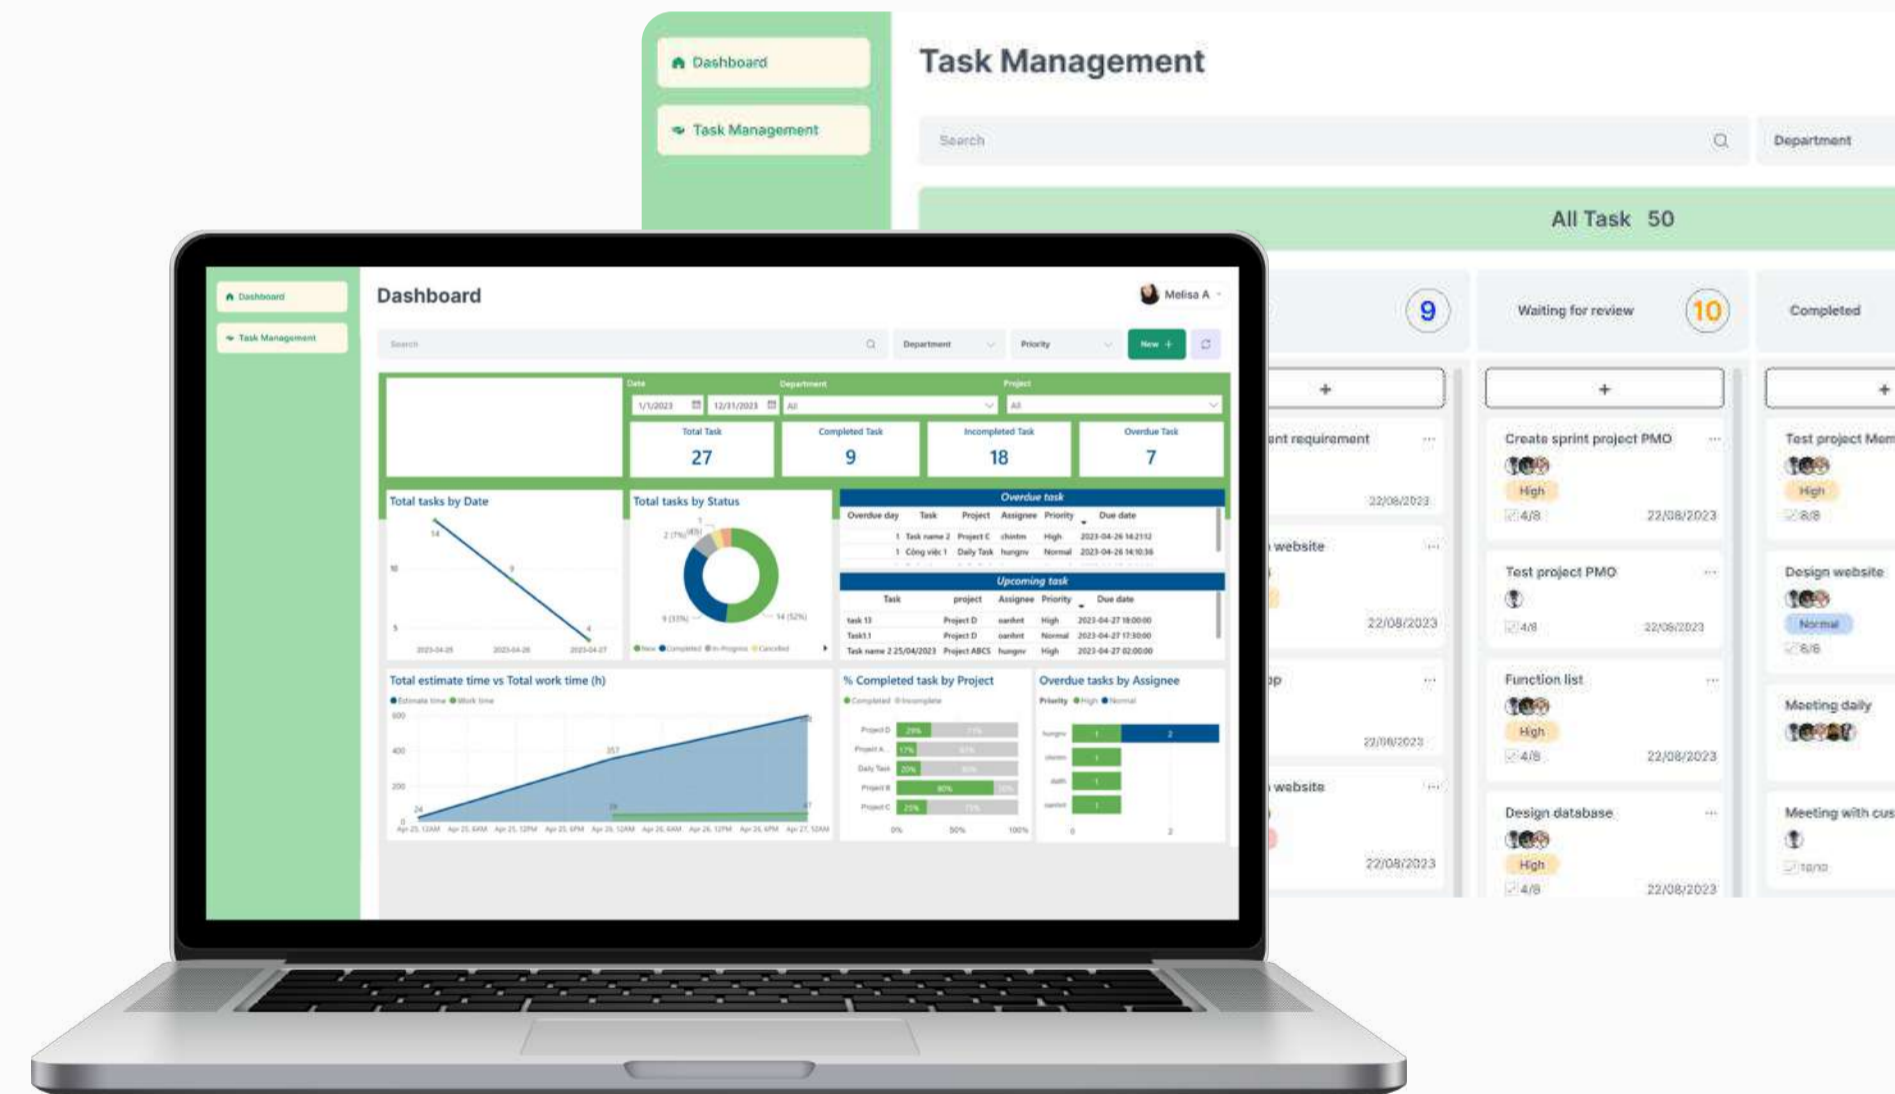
Dashboard

Task Management

Task Management

Search

Department

All Task 50

9

Waiting for review 10

Completed

+

+

+

nt requirement ...

22/08/2023

website ...

22/08/2023

p ...

22/08/2023

website ...

22/08/2023

Create sprint project PMO ...

High

4/8 22/08/2023

Test project PMO ...

4/8 22/08/2023

Function list ...

High

4/8 22/08/2023

Design database ...

High

4/8 22/08/2023

Test project Mem

High

8/8

Design website

Normal

8/8

Meeting daily

Meeting with cus

10/10

Dashboard

Task Management

Dashboard

Melisa A

Search

Department

Priority

New +

Date

1/1/2023

12/31/2023

Department

All

Project

All

Total Task
27

Completed Task
9

Incompleted Task
18

Overdue Task
7

Total tasks by Date

Total tasks by Status

Overdue task

| Overdue day | Task | Project | Assignee | Priority | Due date |
|---|---|---|---|---|---|
| 1 | Task name 2 | Project C | chinhm | High | 2023-04-26 14:21:12 |
| 1 | Công việc 1 | Daily Task | hungnv | Normal | 2023-04-26 14:10:36 |

Upcoming task

| Task | project | Assignee | Priority | Due date |
|---|---|---|---|---|
| task 13 | Project D | oanhnt | High | 2023-04-27 18:00:00 |
| Task1.1 | Project D | oanhnt | Normal | 2023-04-27 17:30:00 |
| Task name 2 25/04/2023 | Project ABCS | hungnv | High | 2023-04-27 02:00:00 |

Total estimate time vs Total work time (h)

Estimate time Work time

% Completed task by Project

Completed Incomplete

Project D 29%
Project A 17%
Daily Task 20%
Project B 80%
Project C 25%

0% 50% 100%

Overdue tasks by Assignee

Priority High Normal